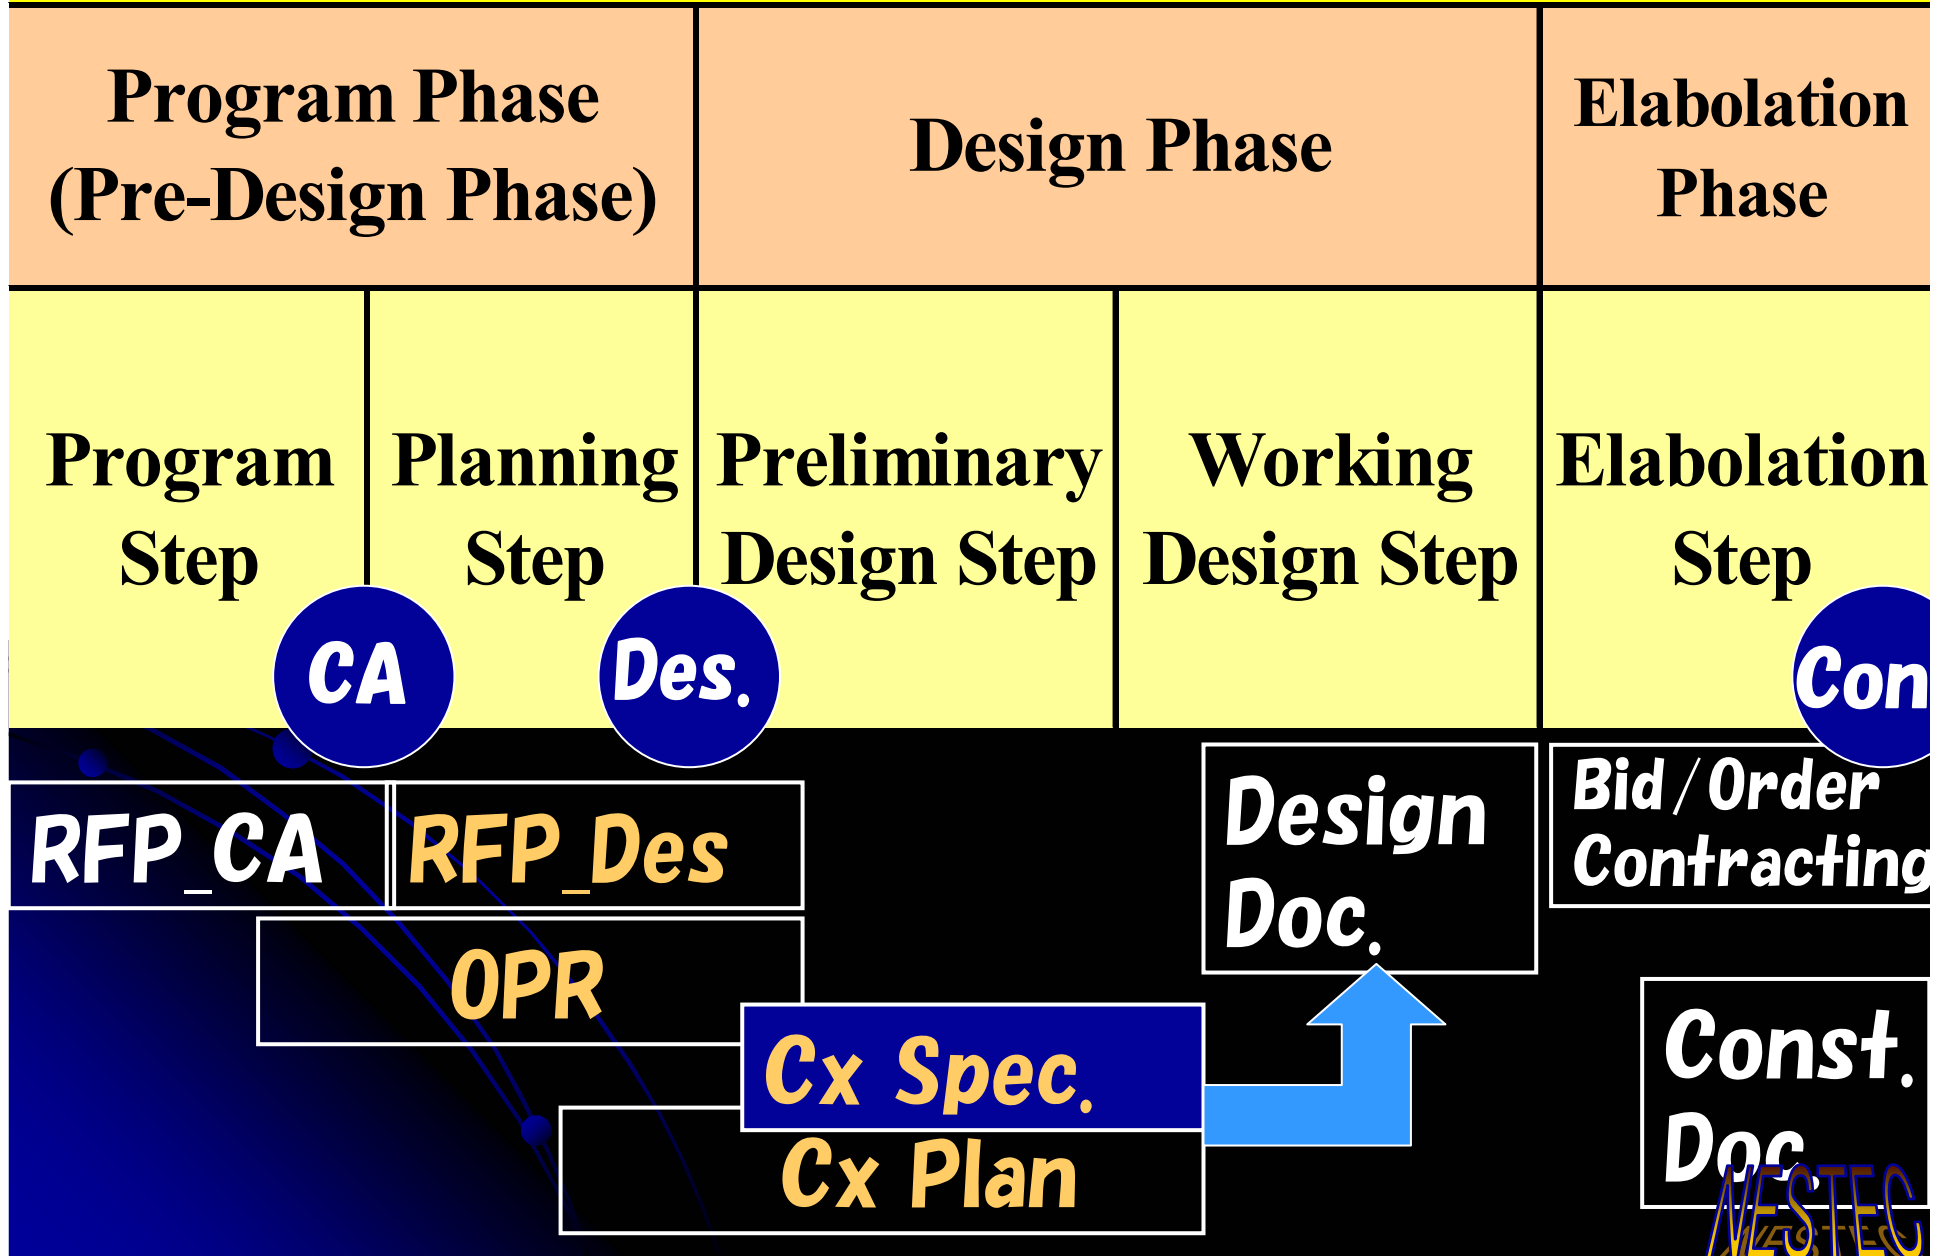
| Program Phase (Pre-Design Phase) | | Design Phase | | Elabolation Phase |
|---|---|---|---|---|
| Program Step | Planning Step | Preliminary Design Step | Working Design Step | Elabolation Step |

CA

Des.

Con

RFP_CA

RFP_Des

OPR

Cx Spec.

Cx Plan

Design Doc.

Bid / Order Contracting

Const. Doc

MESTEC